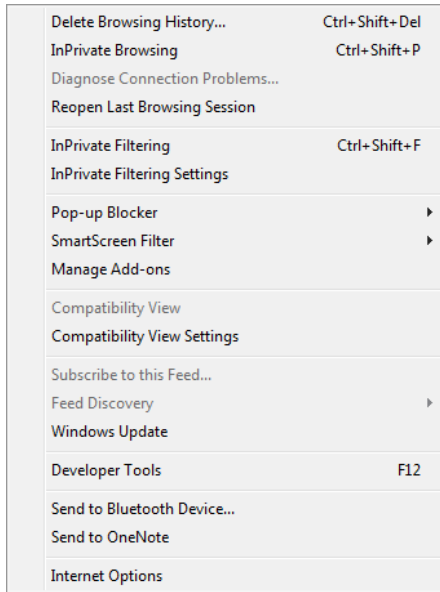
Delete Browsing History... Ctrl+Shift+Del
InPrivate Browsing Ctrl+Shift+P
Diagnose Connection Problems...
Reopen Last Browsing Session

InPrivate Filtering Ctrl+Shift+F
InPrivate Filtering Settings

Pop-up Blocker
SmartScreen Filter
Manage Add-ons

Compatibility View
Compatibility View Settings

Subscribe to this Feed...
Feed Discovery
Windows Update

Developer Tools F12

Send to Bluetooth Device...
Send to OneNote

Internet Options